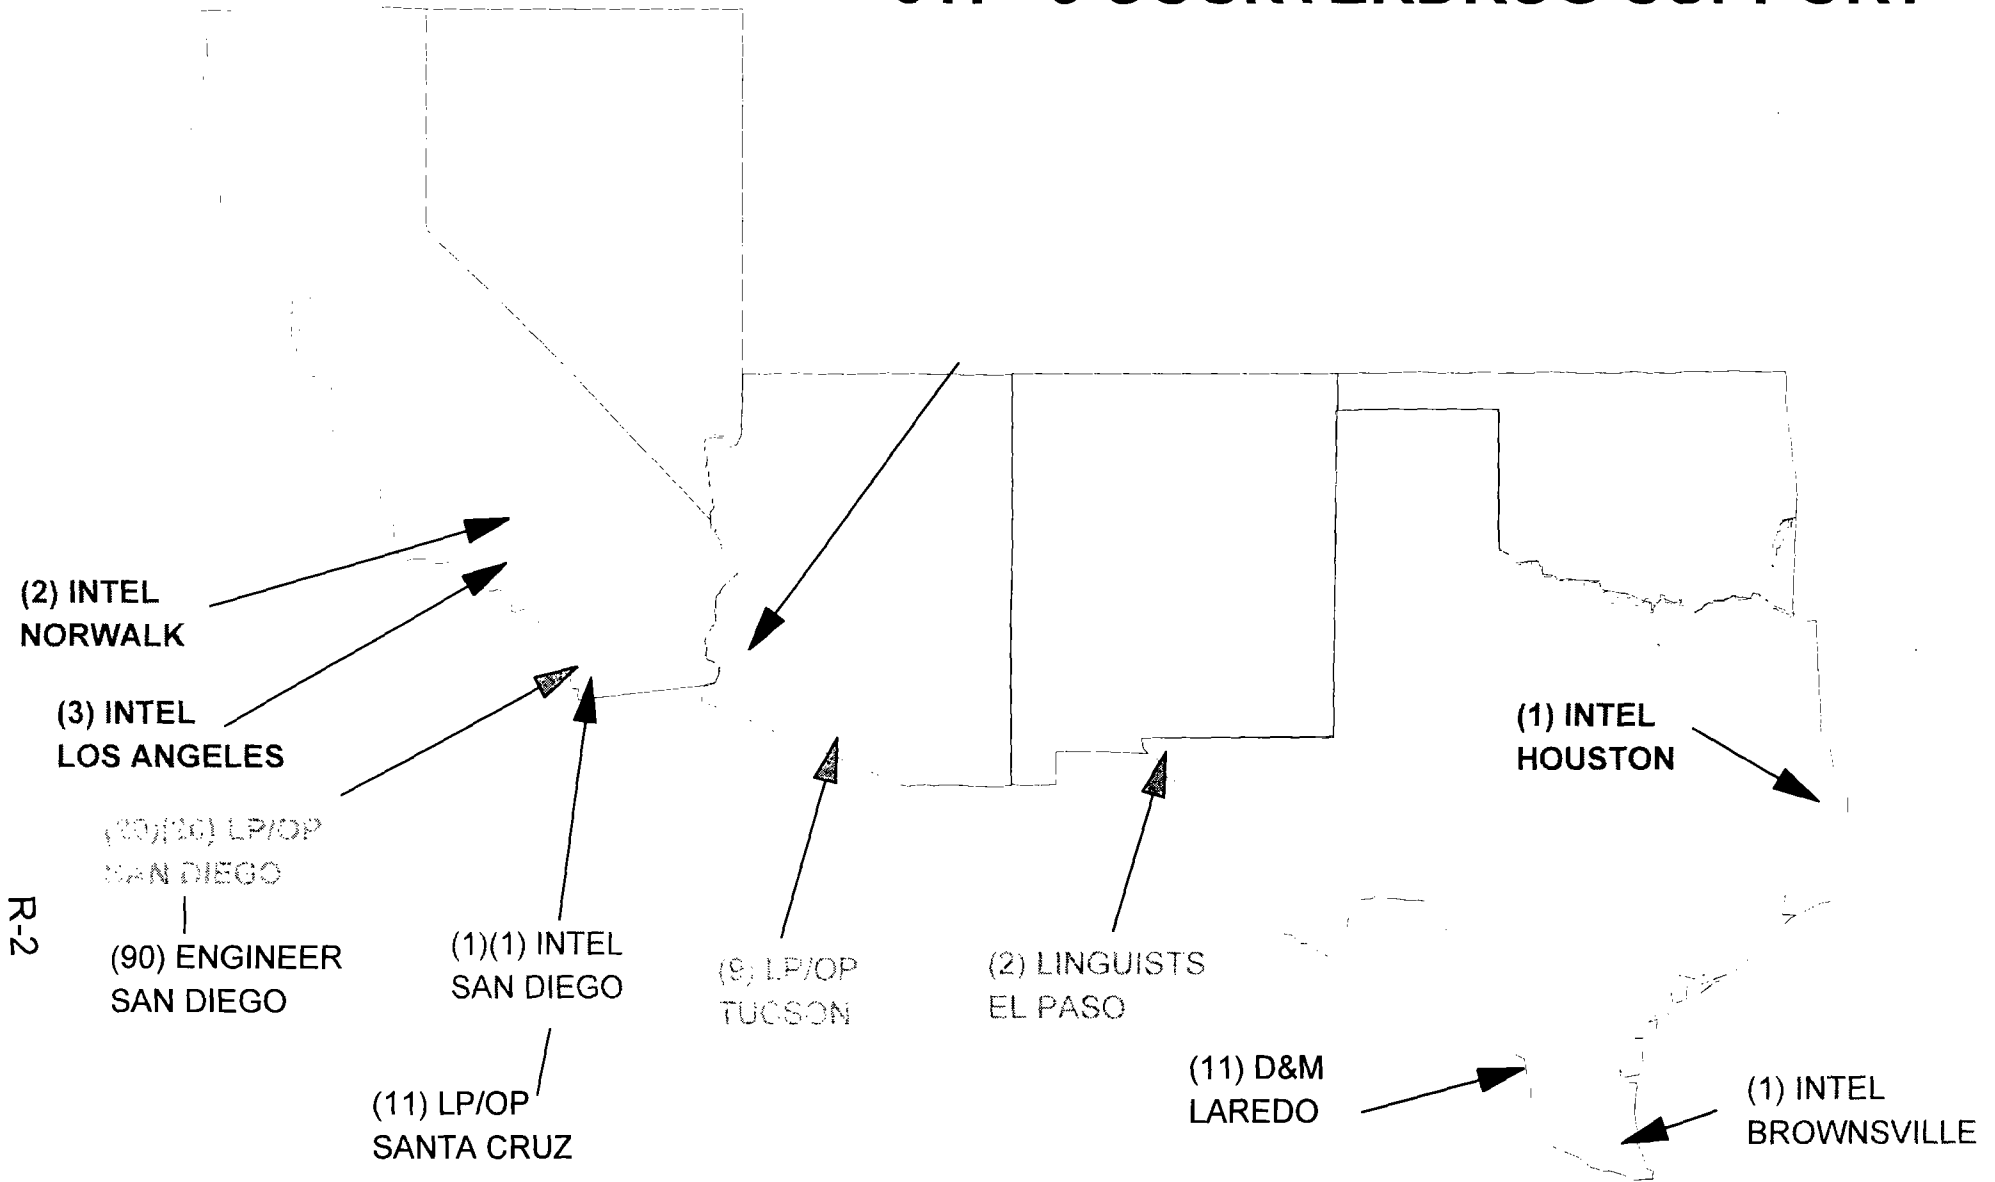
JTF-6 COUNTERDRUG SUPPORT

(2) INTEL
NORWALK

(3) INTEL
LOS ANGELES

(30)(30) LP/OP
SAN DIEGO

(90) ENGINEER
SAN DIEGO

(1)(1) INTEL
SAN DIEGO

(11) LP/OP
SANTA CRUZ

(9) LP/OP
TUCSON

(2) LINGUISTS
EL PASO

(1) INTEL
HOUSTON

(11) D&M
LAREDO

(1) INTEL
BROWNSVILLE

R-2